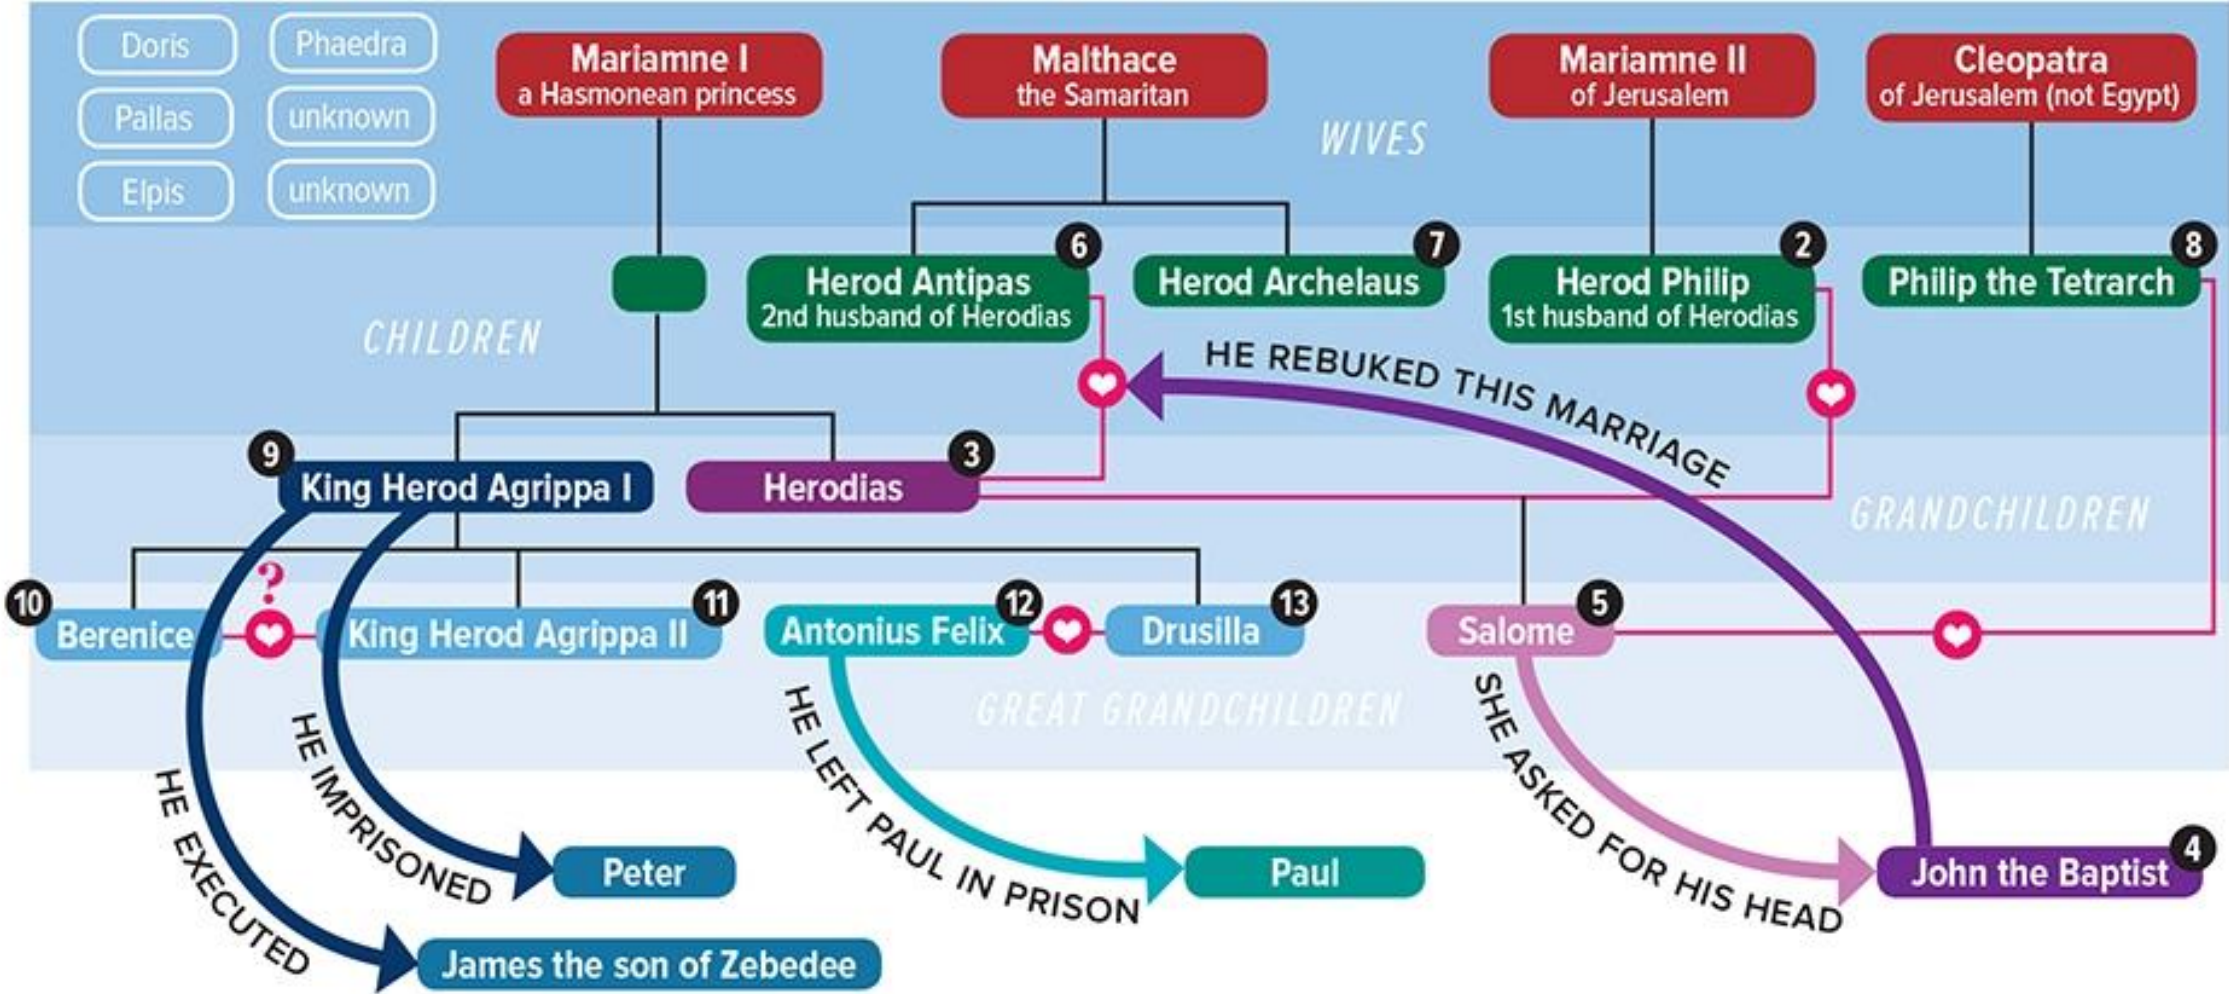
Doris
Phaedra
Pallas
unknown
Elpis
unknown

Mariamne I
a Hasmonean princess

Malthace
the Samaritan

Mariamne II
of Jerusalem

Cleopatra
of Jerusalem (not Egypt)

WIVES

CHILDREN

6 Herod Antipas
2nd husband of Herodias

7 Herod Archelaus

2 Herod Philip
1st husband of Herodias

8 Philip the Tetrarch

HE REBUKED THIS MARRIAGE

9 King Herod Agrippa I

3 Herodias

GRANDCHILDREN

10 Berenice

?

11 King Herod Agrippa II

12 Antonius Felix

13 Drusilla

5 Salome

GREAT GRANDCHILDREN

HE EXECUTED

HE IMPRISONED

HE LEFT PAUL IN PRISON

SHE ASKED FOR HIS HEAD

Peter

Paul

4 John the Baptist

James the son of Zebedee